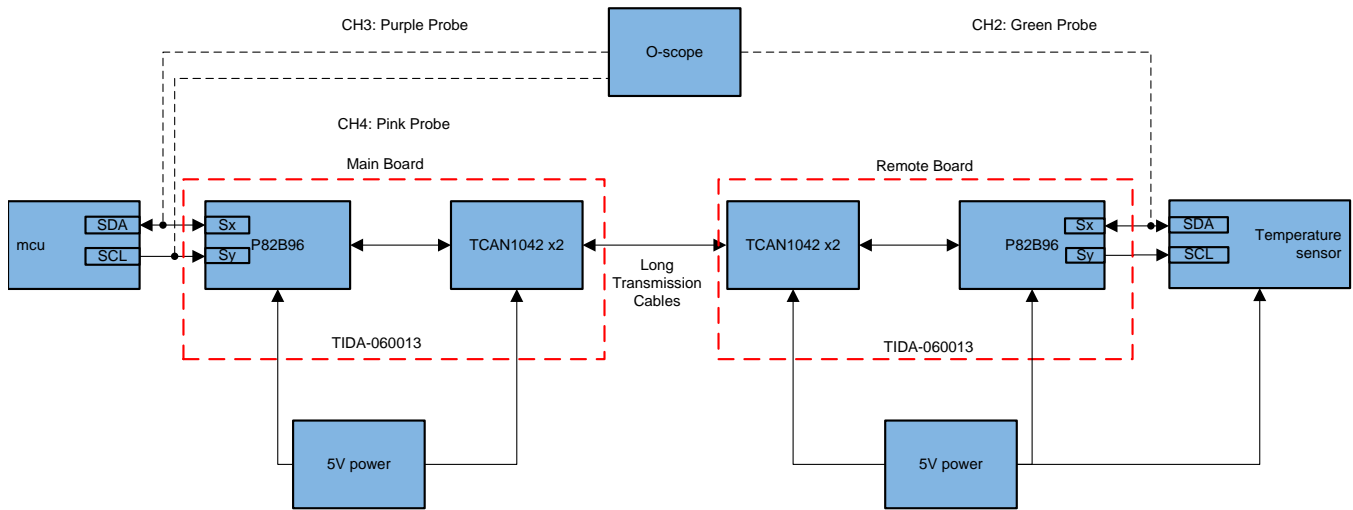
CH3: Purple Probe

O-scope

CH2: Green Probe

CH4: Pink Probe

Main Board

Remote Board

mcu

SDA

SCL

Sx

Sy

P82B96

TCAN1042 x2

Long Transmission Cables

TCAN1042 x2

P82B96

Sx

Sy

SDA

SCL

Temperature sensor

TIDA-060013

TIDA-060013

5V power

5V power